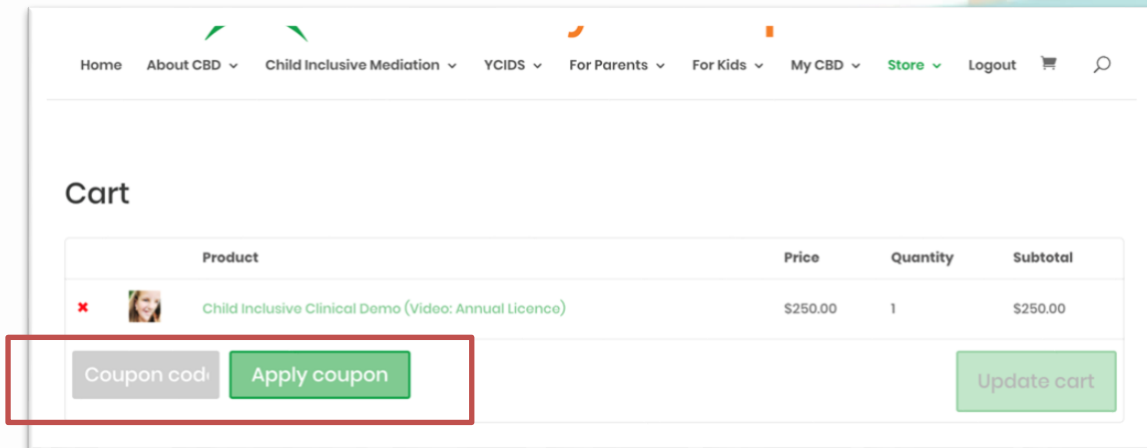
Home About CBD Child Inclusive Mediation YCIDS For Parents For Kids My CBD Store Logout

Cart

| | | Product | Price | Quantity | Subtotal |
|---|---|---|---|---|---|
| × | | Child Inclusive Clinical Demo (Video: Annual Licence) | $250.00 | 1 | $250.00 |

Coupon cod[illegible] Apply coupon Update cart